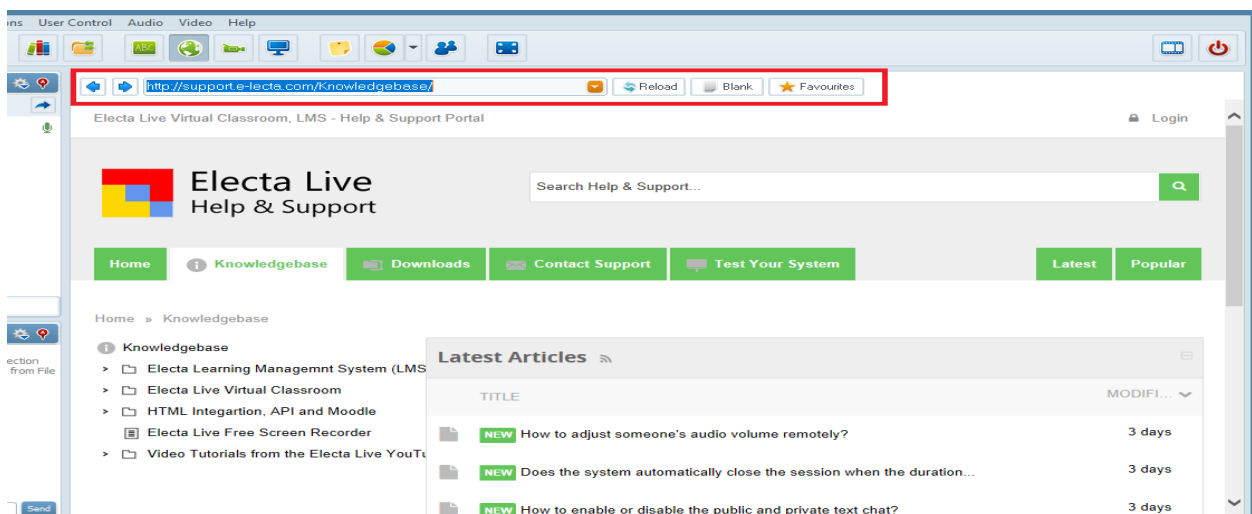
ons User Control Audio Video Help

ABC

http://support.e-lecta.com/Knowledgebase/ Reload Blank Favourites

ection
from File

Send

Electa Live Virtual Classroom, LMS - Help & Support Portal

Login

Electa Live
Help & Support

Search Help & Support...

Home Knowledgebase Downloads Contact Support Test Your System Latest Popular

Home » Knowledgebase

Knowledgebase
Electa Learning Managemnt System (LMS
Electa Live Virtual Classroom
HTML Integartion, API and Moodle
Electa Live Free Screen Recorder
Video Tutorials from the Electa Live YouTu

Latest Articles

TITLE MODIFI...

| | |
|---|---|
| NEW How to adjust someone's audio volume remotely? | 3 days |
| NEW Does the system automatically close the session when the duration... | 3 days |
| NEW How to enable or disable the public and private text chat? | 3 days |